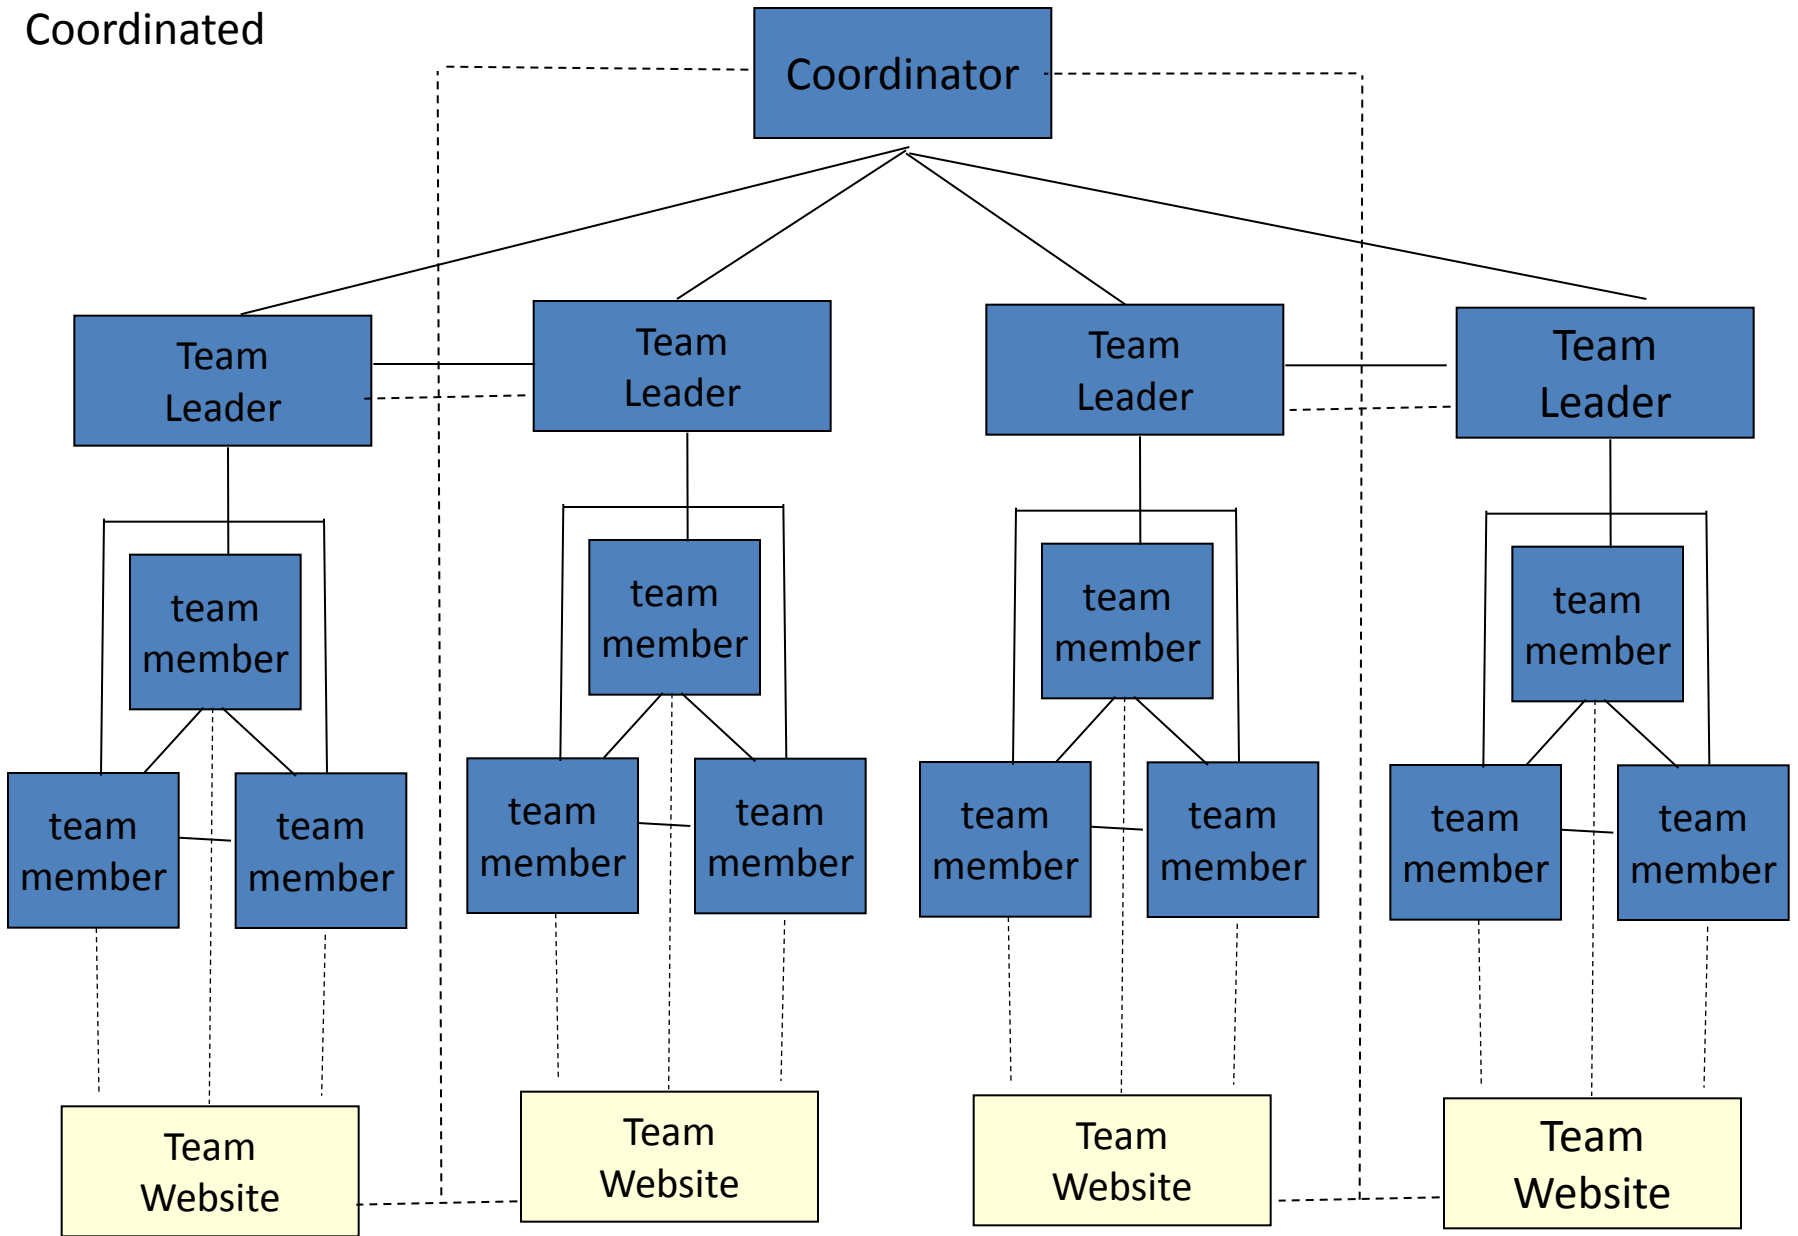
Coordinated

Coordinator

Team Leader

Team Leader

Team Leader

Team Leader

team member

team member

team member

team member

team member

team member

team member

team member

team member

team member

team member

team member

Team Website

Team Website

Team Website

Team Website